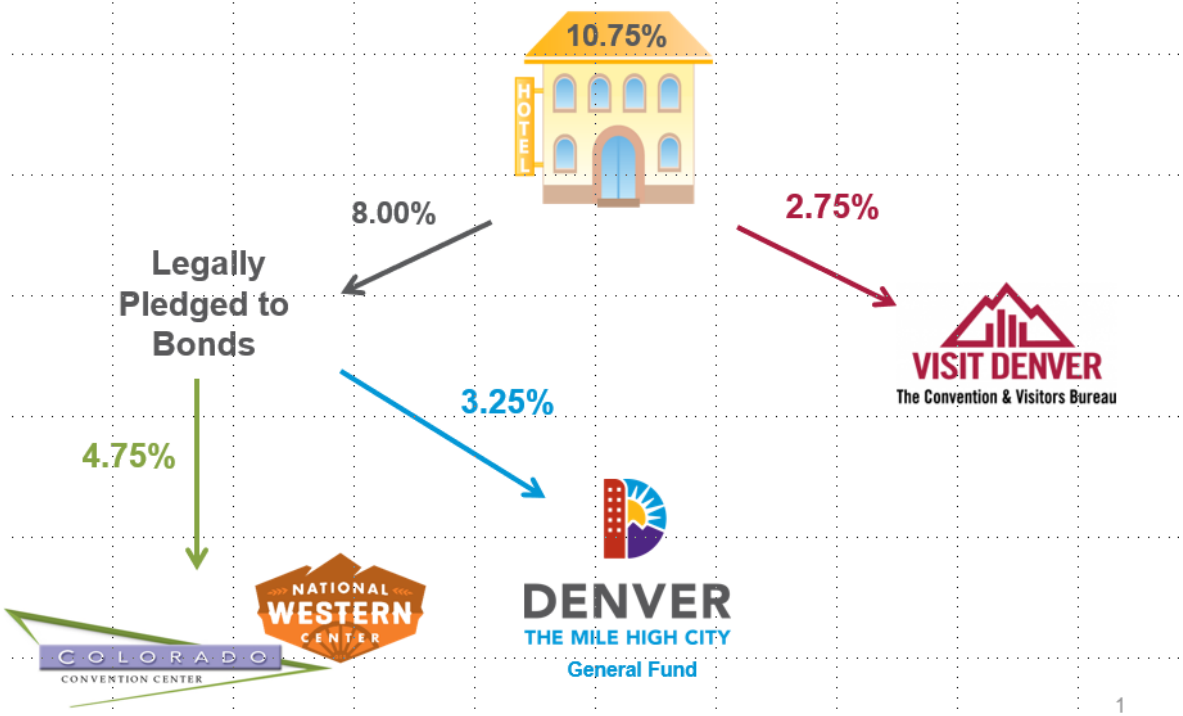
10.75%

HOTEL

8.00%

2.75%

Legally Pledged to Bonds

VISIT DENVER
The Convention & Visitors Bureau

3.25%

4.75%

NATIONAL WESTERN CENTER

COLORADO
CONVENTION CENTER

DENVER
THE MILE HIGH CITY
General Fund

1